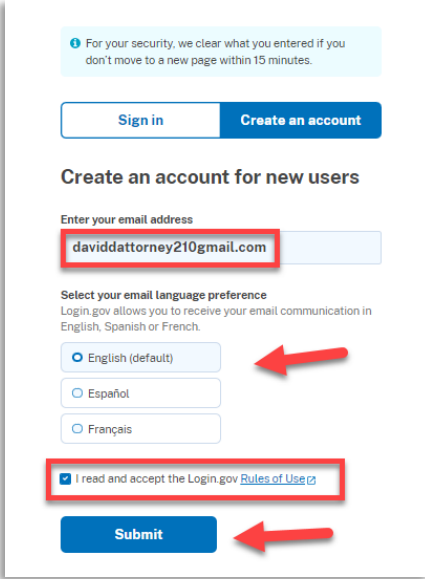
For your security, we clear what you entered if you don't move to a new page within 15 minutes.

Sign in

Create an account

Create an account for new users

Enter your email address

daviddattorney210gmail.com

Select your email language preference

Login.gov allows you to receive your email communication in English, Spanish or French.

English (default)

Español

Français

I read and accept the Login.gov Rules of Use

Submit